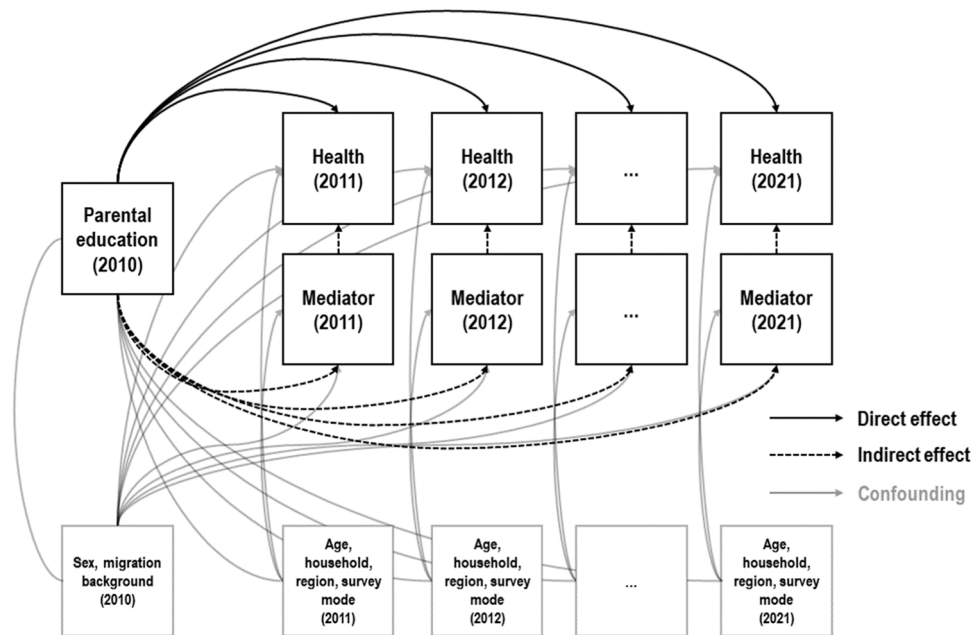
Parental education (2010)

Health (2011)

Health (2012)

...

Health (2021)

Mediator (2011)

Mediator (2012)

...

Mediator (2021)

Direct effect

Indirect effect

Confounding

Sex, migration background (2010)

Age, household, region, survey mode (2011)

Age, household, region, survey mode (2012)

...

Age, household, region, survey mode (2021)